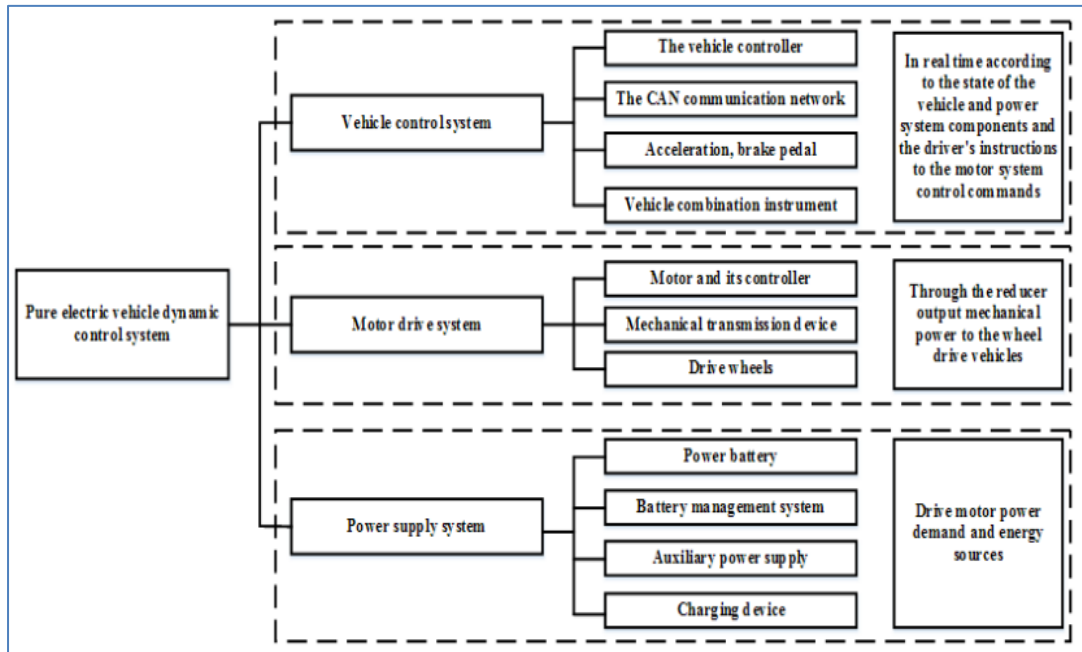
Pure electric vehicle dynamic control system

Vehicle control system

The vehicle controller

The CAN communication network

Acceleration, brake pedal

Vehicle combination instrument

In real time according to the state of the vehicle and power system components and the driver's instructions to the motor system control commands

Motor drive system

Motor and its controller

Mechanical transmission device

Drive wheels

Through the reducer output mechanical power to the wheel drive vehicles

Power supply system

Power battery

Battery management system

Auxiliary power supply

Charging device

Drive motor power demand and energy sources